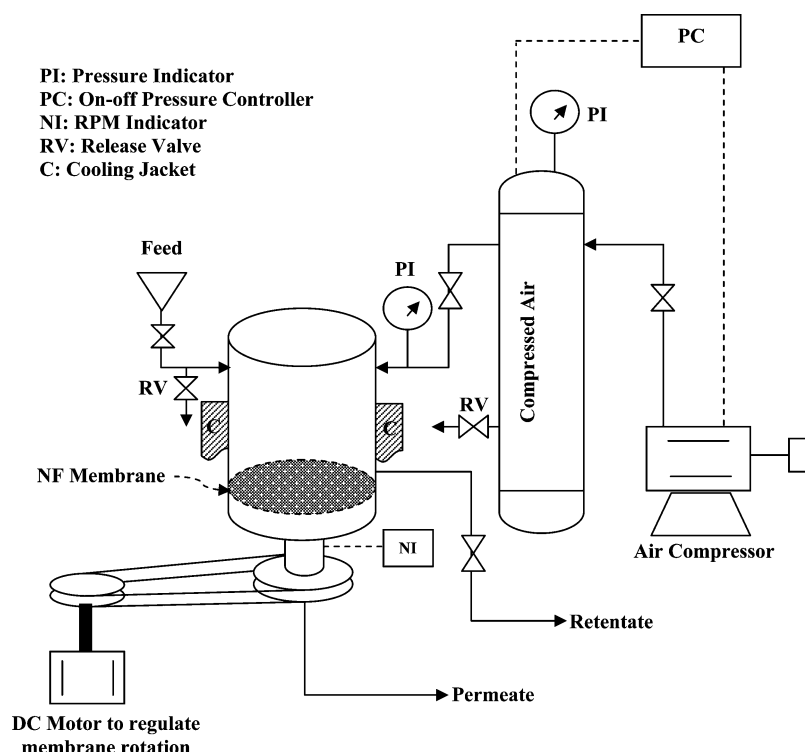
PI: Pressure Indicator
PC: On-off Pressure Controller
NI: RPM Indicator
RV: Release Valve
C: Cooling Jacket

PC

PI

Feed

PI

Compressed Air

RV

C

C

RV

NF Membrane

NI

Air Compressor

Retentate

Permeate

DC Motor to regulate membrane rotation